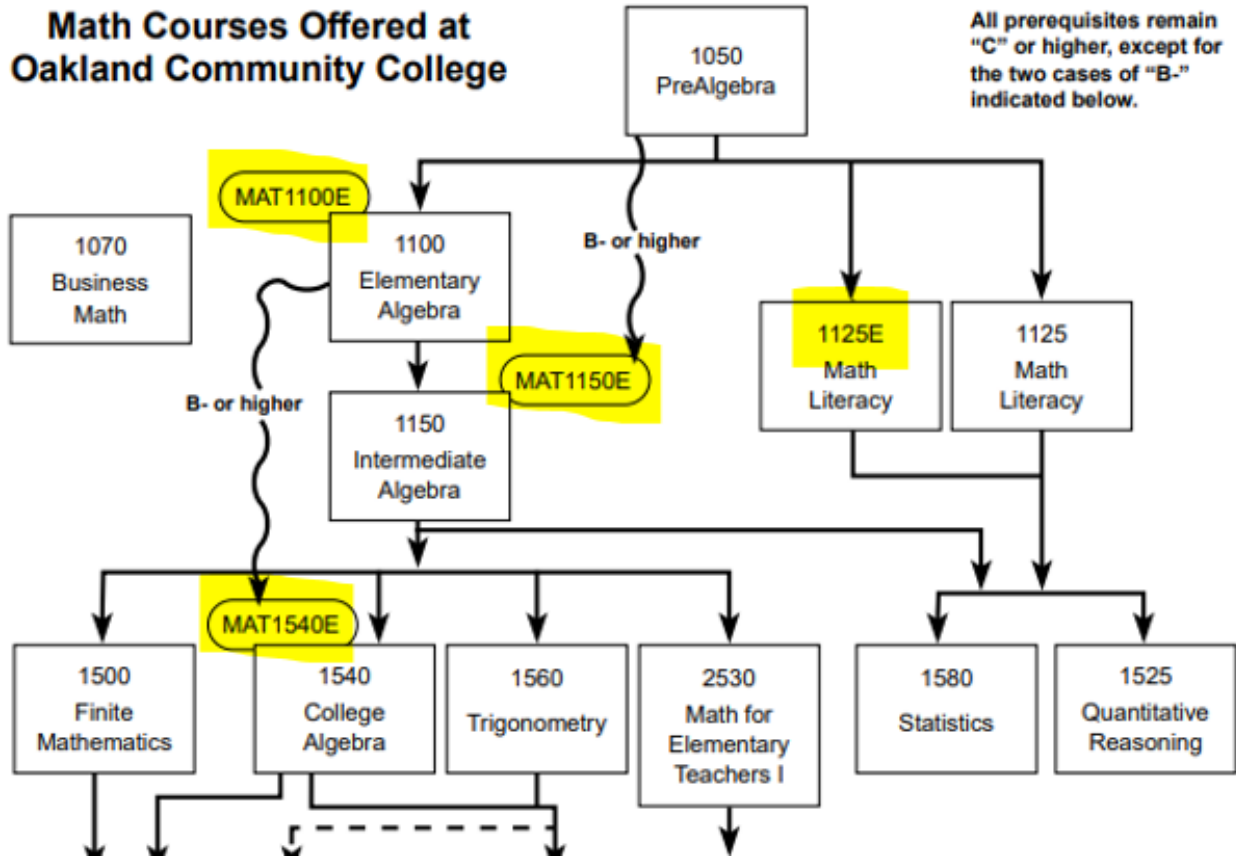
Math Courses Offered at Oakland Community College

1050
PreAlgebra

All prerequisites remain "C" or higher, except for the two cases of "B-" indicated below.

MAT1100E

1070
Business
Math

1100
Elementary
Algebra

B- or higher

MAT1150E

1125E
Math
Literacy

1125
Math
Literacy

B- or higher

1150
Intermediate
Algebra

MAT1540E

1500
Finite
Mathematics

1540
College
Algebra

1560
Trigonometry

2530
Math for
Elementary
Teachers I

1580
Statistics

1525
Quantitative
Reasoning